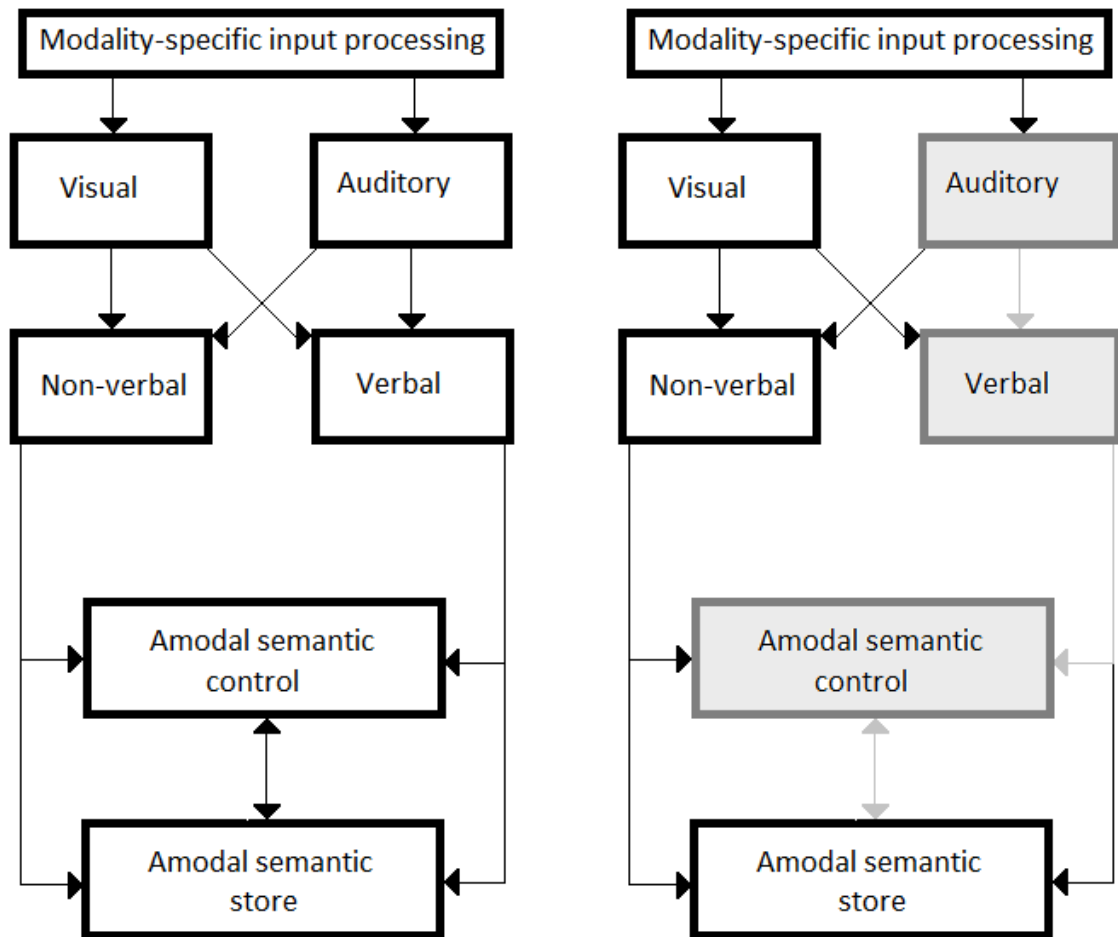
Modality-specific input processing

Visual

Auditory

Non-verbal

Verbal

Amodal semantic control

Amodal semantic store

Modality-specific input processing

Visual

Auditory

Non-verbal

Verbal

Amodal semantic control

Amodal semantic store